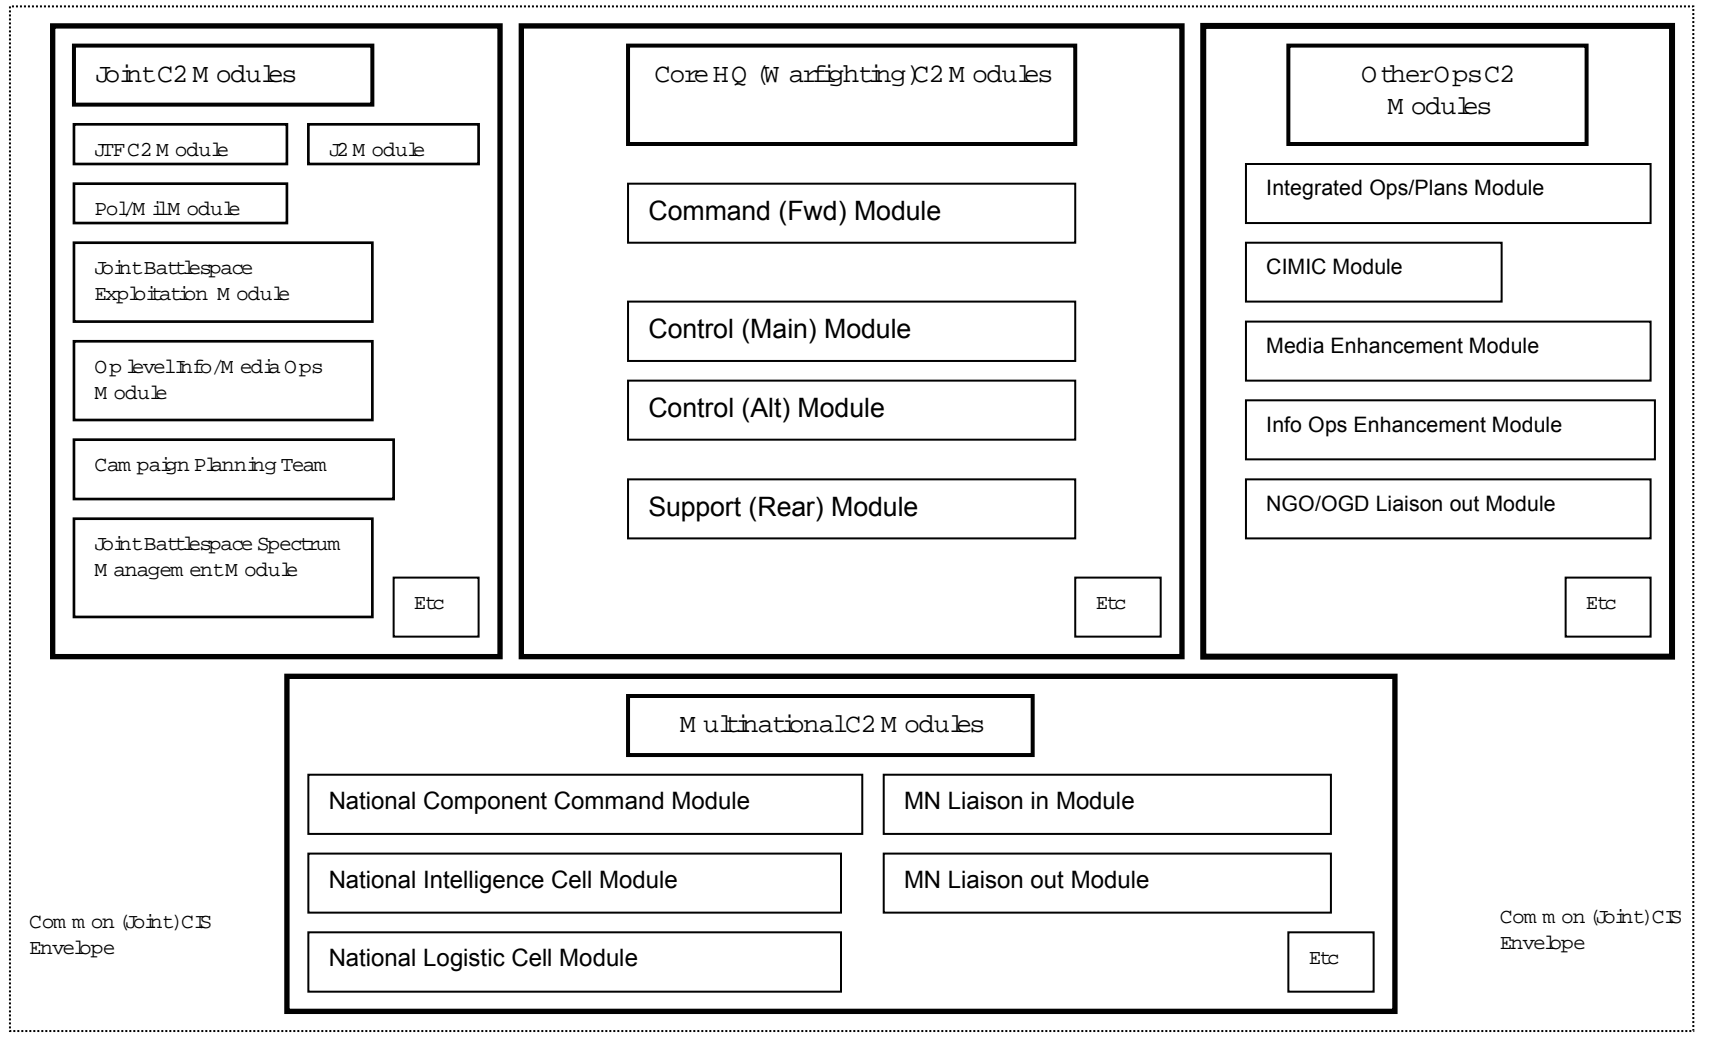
Joint C2 Modules

JTF C2 Module

J2 Module

Pol/Mil Module

Joint Battlespace Exploitation Module

Op level Info/Media Ops Module

Campaign Planning Team

Joint Battlespace Spectrum Management Module

Etc

Core HQ (Warfighting) C2 Modules

Command (Fwd) Module

Control (Main) Module

Control (Alt) Module

Support (Rear) Module

Etc

Other Ops C2 Modules

Integrated Ops/Plans Module

CIMIC Module

Media Enhancement Module

Info Ops Enhancement Module

NGO/OGD Liaison out Module

Etc

Multinational C2 Modules

National Component Command Module

MN Liaison in Module

National Intelligence Cell Module

MN Liaison out Module

National Logistic Cell Module

Etc

Common (Joint) CIS Envelope

Common (Joint) CIS Envelope